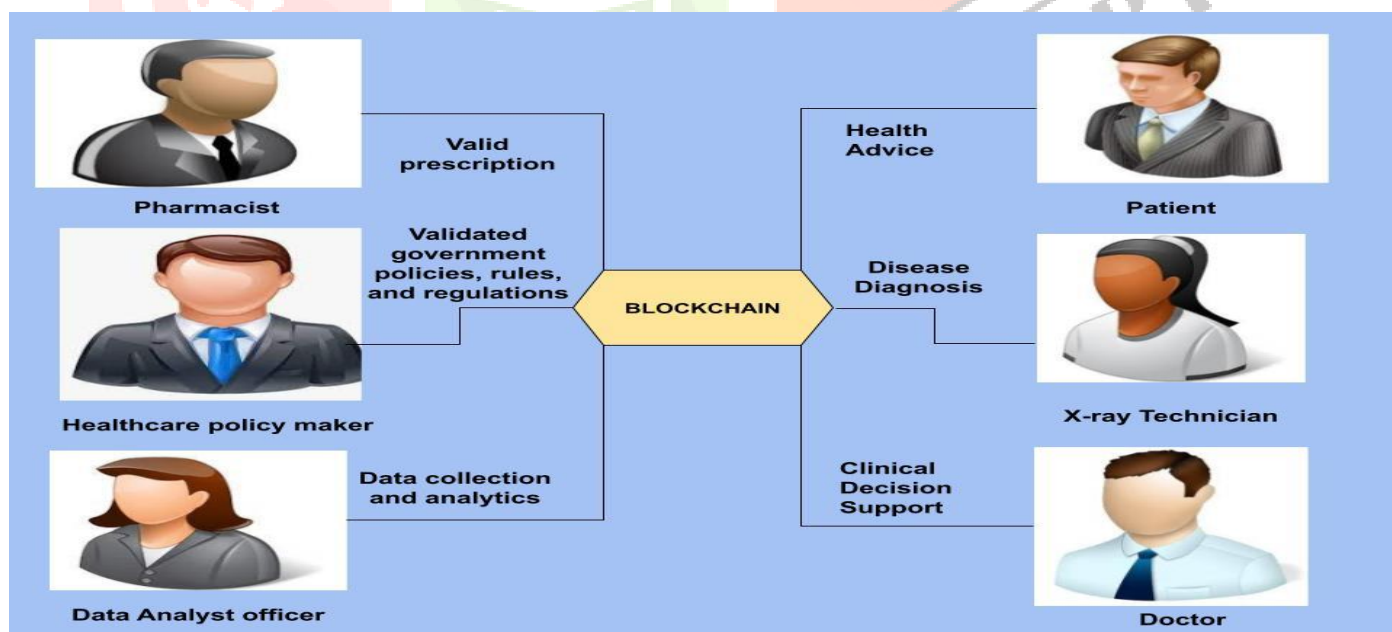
Pharmacist

Valid prescription

Validated government policies, rules, and regulations

Healthcare policy maker

Data collection and analytics

Data Analyst officer

BLOCKCHAIN

Health Advice

Patient

Disease Diagnosis

X-ray Technician

Clinical Decision Support

Doctor